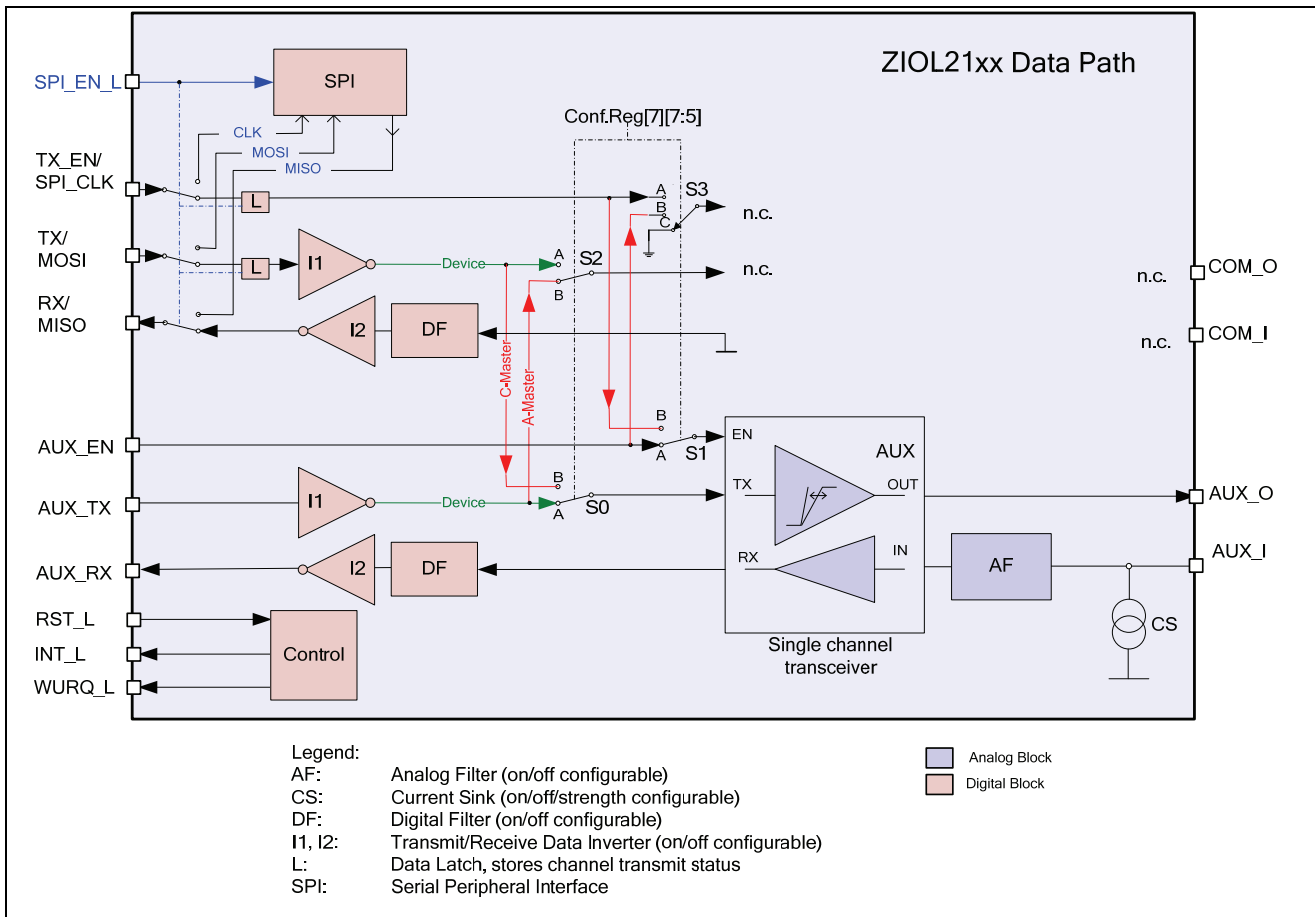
ZIOL21xx Data Path

SPI_EN_L
SPI
CLK
MOSI
MISO
TX_EN/
SPI_CLK
L
TX/
MOSI
L
I1
Device
RX/
MISO
I2
DF
Conf.Reg[7][7:5]
A
B
C
S3
n.c.
A
S2
B
n.c.
n.c.
COM_O
n.c.
COM_I
C-Master
A-Master
B
AUX_EN
A
S1
EN
AUX
B
AUX_TX
I1
Device
A
S0
TX
OUT
AUX_O
AUX_RX
I2
DF
RX
IN
AF
AUX_I
CS
RST_L
INT_L
Control
WURQ_L
Single channel transceiver

Legend:
AF: Analog Filter (on/off configurable)
CS: Current Sink (on/off/strength configurable)
DF: Digital Filter (on/off configurable)
I1, I2: Transmit/Receive Data Inverter (on/off configurable)
L: Data Latch, stores channel transmit status
SPI: Serial Peripheral Interface

Analog Block
Digital Block